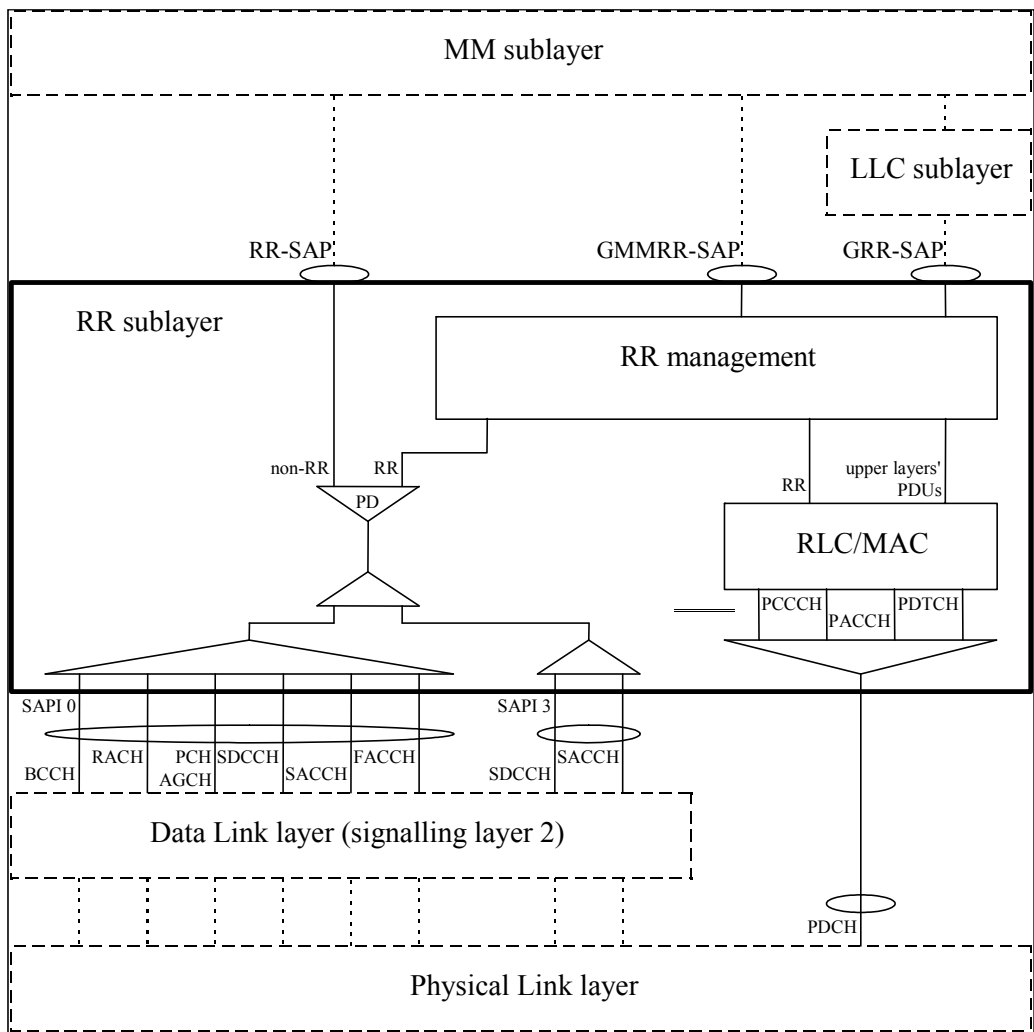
MM sublayer

LLC sublayer

RR-SAP

GMMRR-SAP

GRR-SAP

RR sublayer

RR management

non-RR

RR

PD

RR

upper layers' PDUs

RLC/MAC

PCCCH

PACCH

PDTCH

SAPI 0

SAPI 3

BCCH

RACH

PCH AGCH

SDCCH

SACCH

FACCH

SDCCH

SACCH

Data Link layer (signalling layer 2)

PDCH

Physical Link layer